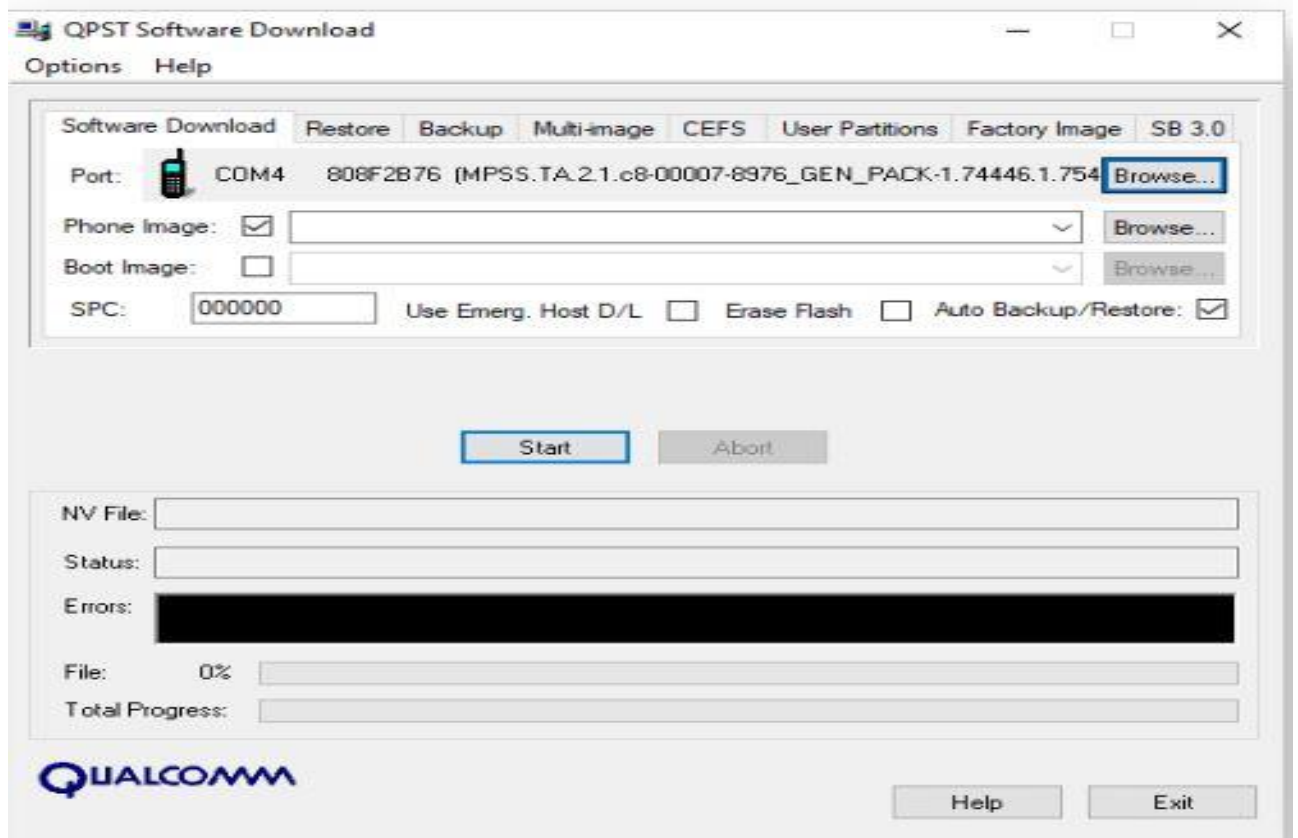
QPST Software Download

Options Help

Software Download | Restore | Backup | Multi-image | CEFS | User Partitions | Factory Image | SB 3.0

Port: COM4 808F2B76 (MPSS.TA.2.1.c8-00007-8976_GEN_PACK-1.74446.1.754 Browse...

Phone Image: Browse...

Boot Image: Browse...

SPC: 000000 Use Emerg. Host D/L Erase Flash Auto Backup/Restore:

Start Abort

NV File:

Status:

Errors:

File: 0%

Total Progress:

QUALCOMM

Help Exit